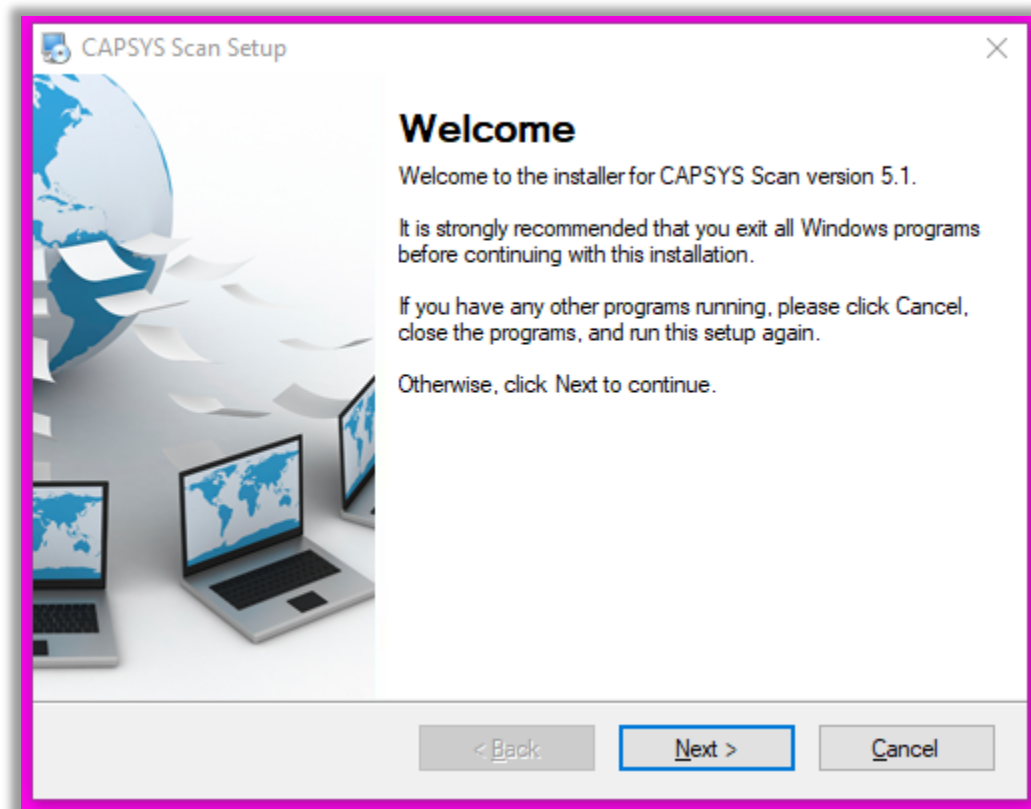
CAPSYS Scan Setup

×

Welcome

Welcome to the installer for CAPSYS Scan version 5.1.

It is strongly recommended that you exit all Windows programs before continuing with this installation.

If you have any other programs running, please click Cancel, close the programs, and run this setup again.

Otherwise, click Next to continue.

< Back

Next >

Cancel